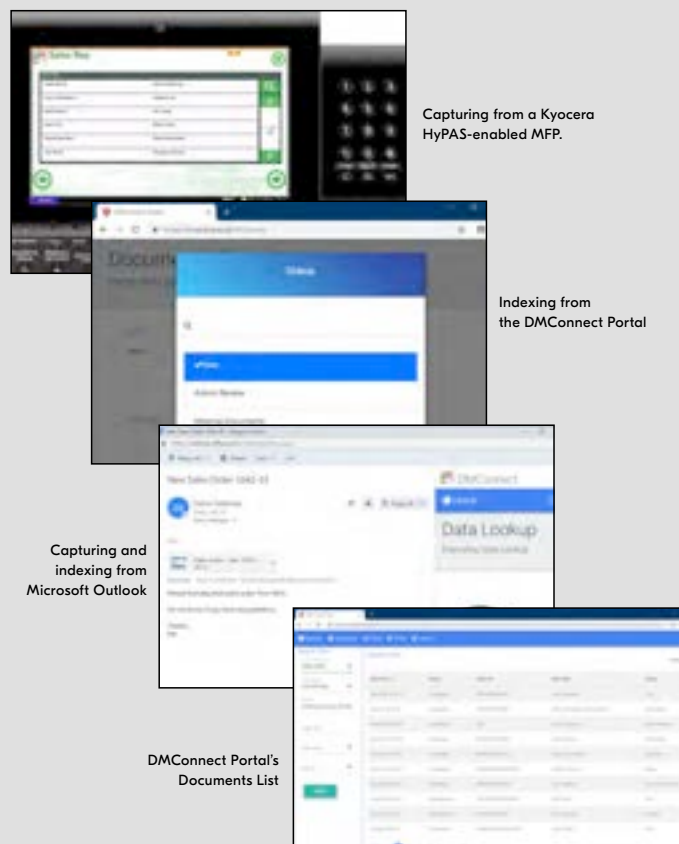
Sales Rep

Capturing from a Kyocera HyPAS-enabled MFP.

Document

Indexing from the DMConnect Portal

New Sales Order 1042-33

DMConnect

Data Lookup

Capturing and indexing from Microsoft Outlook

DMConnect Portal's Documents List